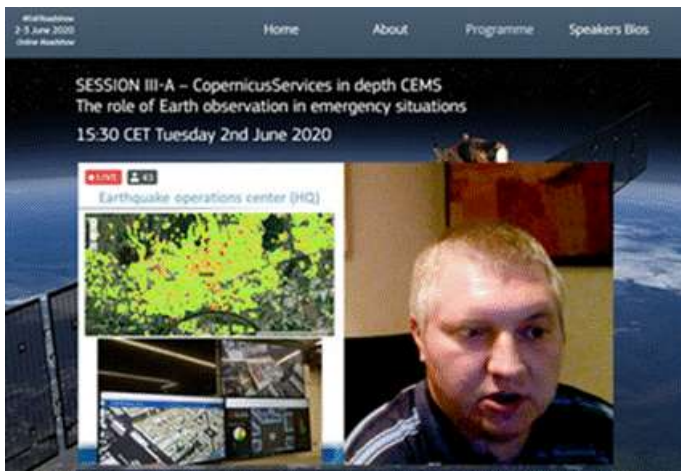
#EORoadshow
2-5 June 2020
Online Roadshow

Home
About
Programme
Speakers Bios

SESSION III-A – CopernicusServices in depth CEMS
The role of Earth observation in emergency situations
15:30 CET Tuesday 2nd June 2020

LIVE
43

Earthquake operations center (HQ)